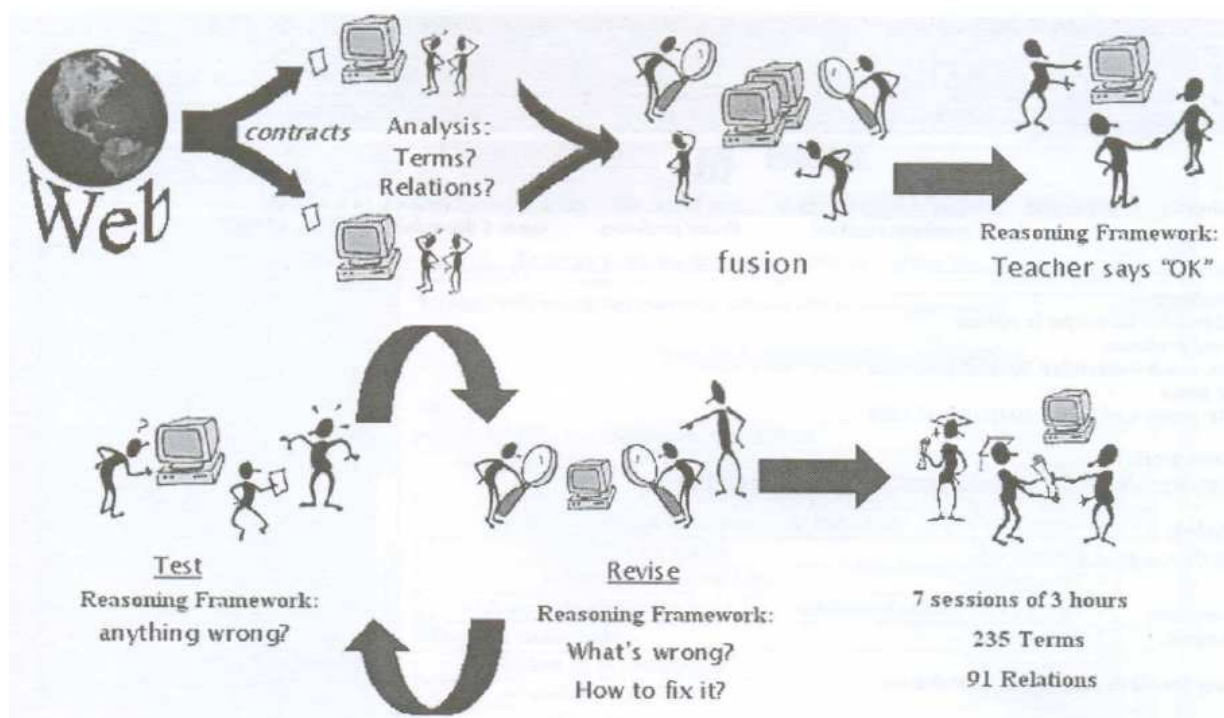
Web

contracts

Analysis:
Terms?
Relations?

fusion

Reasoning Framework:
Teacher says "OK"

Test
Reasoning Framework:
anything wrong?

Revise
Reasoning Framework:
What's wrong?
How to fix it?

7 sessions of 3 hours
235 Terms
91 Relations